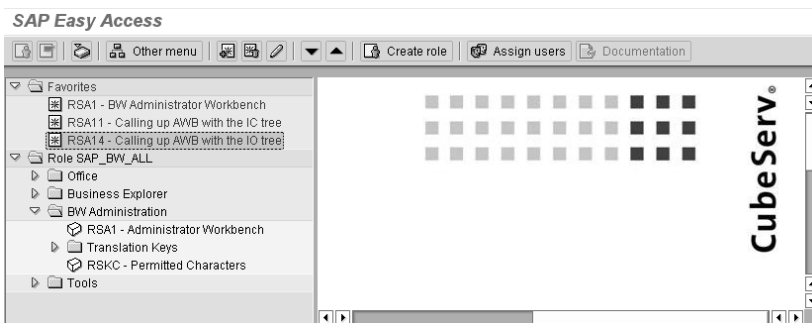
SAP Easy Access

Other menu | Create role | Assign users | Documentation

Favorites
RSA1 - BW Administrator Workbench
RSA11 - Calling up AWB with the IC tree
RSA14 - Calling up AWB with the IO tree
Role SAP_BW_ALL
Office
Business Explorer
BW Administration
RSA1 - Administrator Workbench
Translation Keys
RSKC - Permitted Characters
Tools

CubeServ®